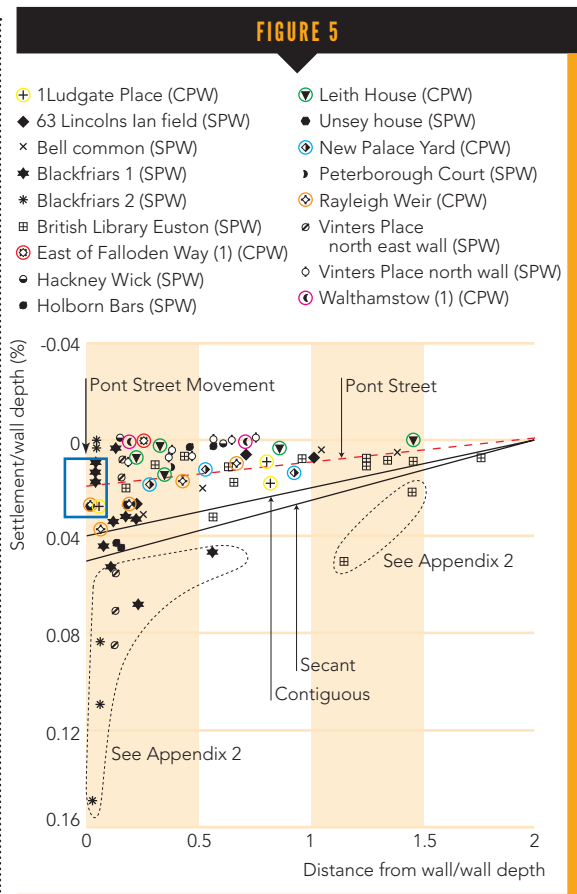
FIGURE 5

1Ludgate Place (CPW)
63 Lincolns Ian field (SPW)
Bell common (SPW)
Blackfriars 1 (SPW)
Blackfriars 2 (SPW)
British Library Euston (SPW)
East of Falloden Way (1) (CPW)
Hackney Wick (SPW)
Holborn Bars (SPW)
Leith House (CPW)
Unsey house (SPW)
New Palace Yard (CPW)
Peterborough Court (SPW)
Rayleigh Weir (CPW)
Vinters Place north east wall (SPW)
Vinters Place north wall (SPW)
Walthamstow (1) (CPW)

Pont Street Movement
Pont Street
See Appendix 2
Secant
Contiguous
See Appendix 2

Settlement/wall depth (%)
-0.04
0
0.04
0.08
0.12
0.16
0
0.5
1
1.5
2
Distance from wall/wall depth